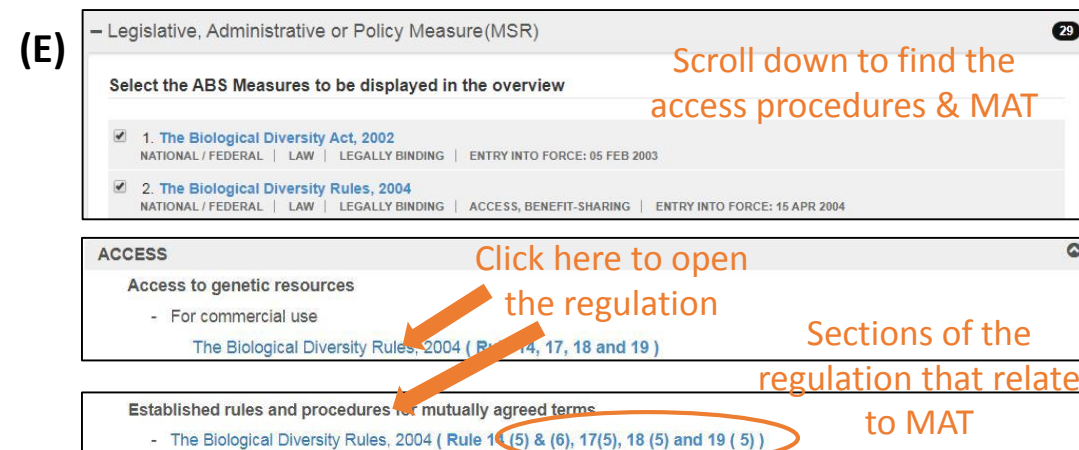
(E)

− Legislative, Administrative or Policy Measure(MSR)

29

Scroll down to find the access procedures & MAT

Select the ABS Measures to be displayed in the overview

1. The Biological Diversity Act, 2002
NATIONAL / FEDERAL | LAW | LEGALLY BINDING | ENTRY INTO FORCE: 05 FEB 2003

2. The Biological Diversity Rules, 2004
NATIONAL / FEDERAL | LAW | LEGALLY BINDING | ACCESS, BENEFIT-SHARING | ENTRY INTO FORCE: 15 APR 2004

ACCESS

Click here to open the regulation

Access to genetic resources

- For commercial use

The Biological Diversity Rules, 2004 ( Ru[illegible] 14, 17, 18 and 19 )

Sections of the regulation that relate to MAT

Established rules and procedures f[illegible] mutually agreed terms

- The Biological Diversity Rules, 2004 ( Rule 1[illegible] (5) & (6), 17(5), 18 (5) and 19 ( 5) )